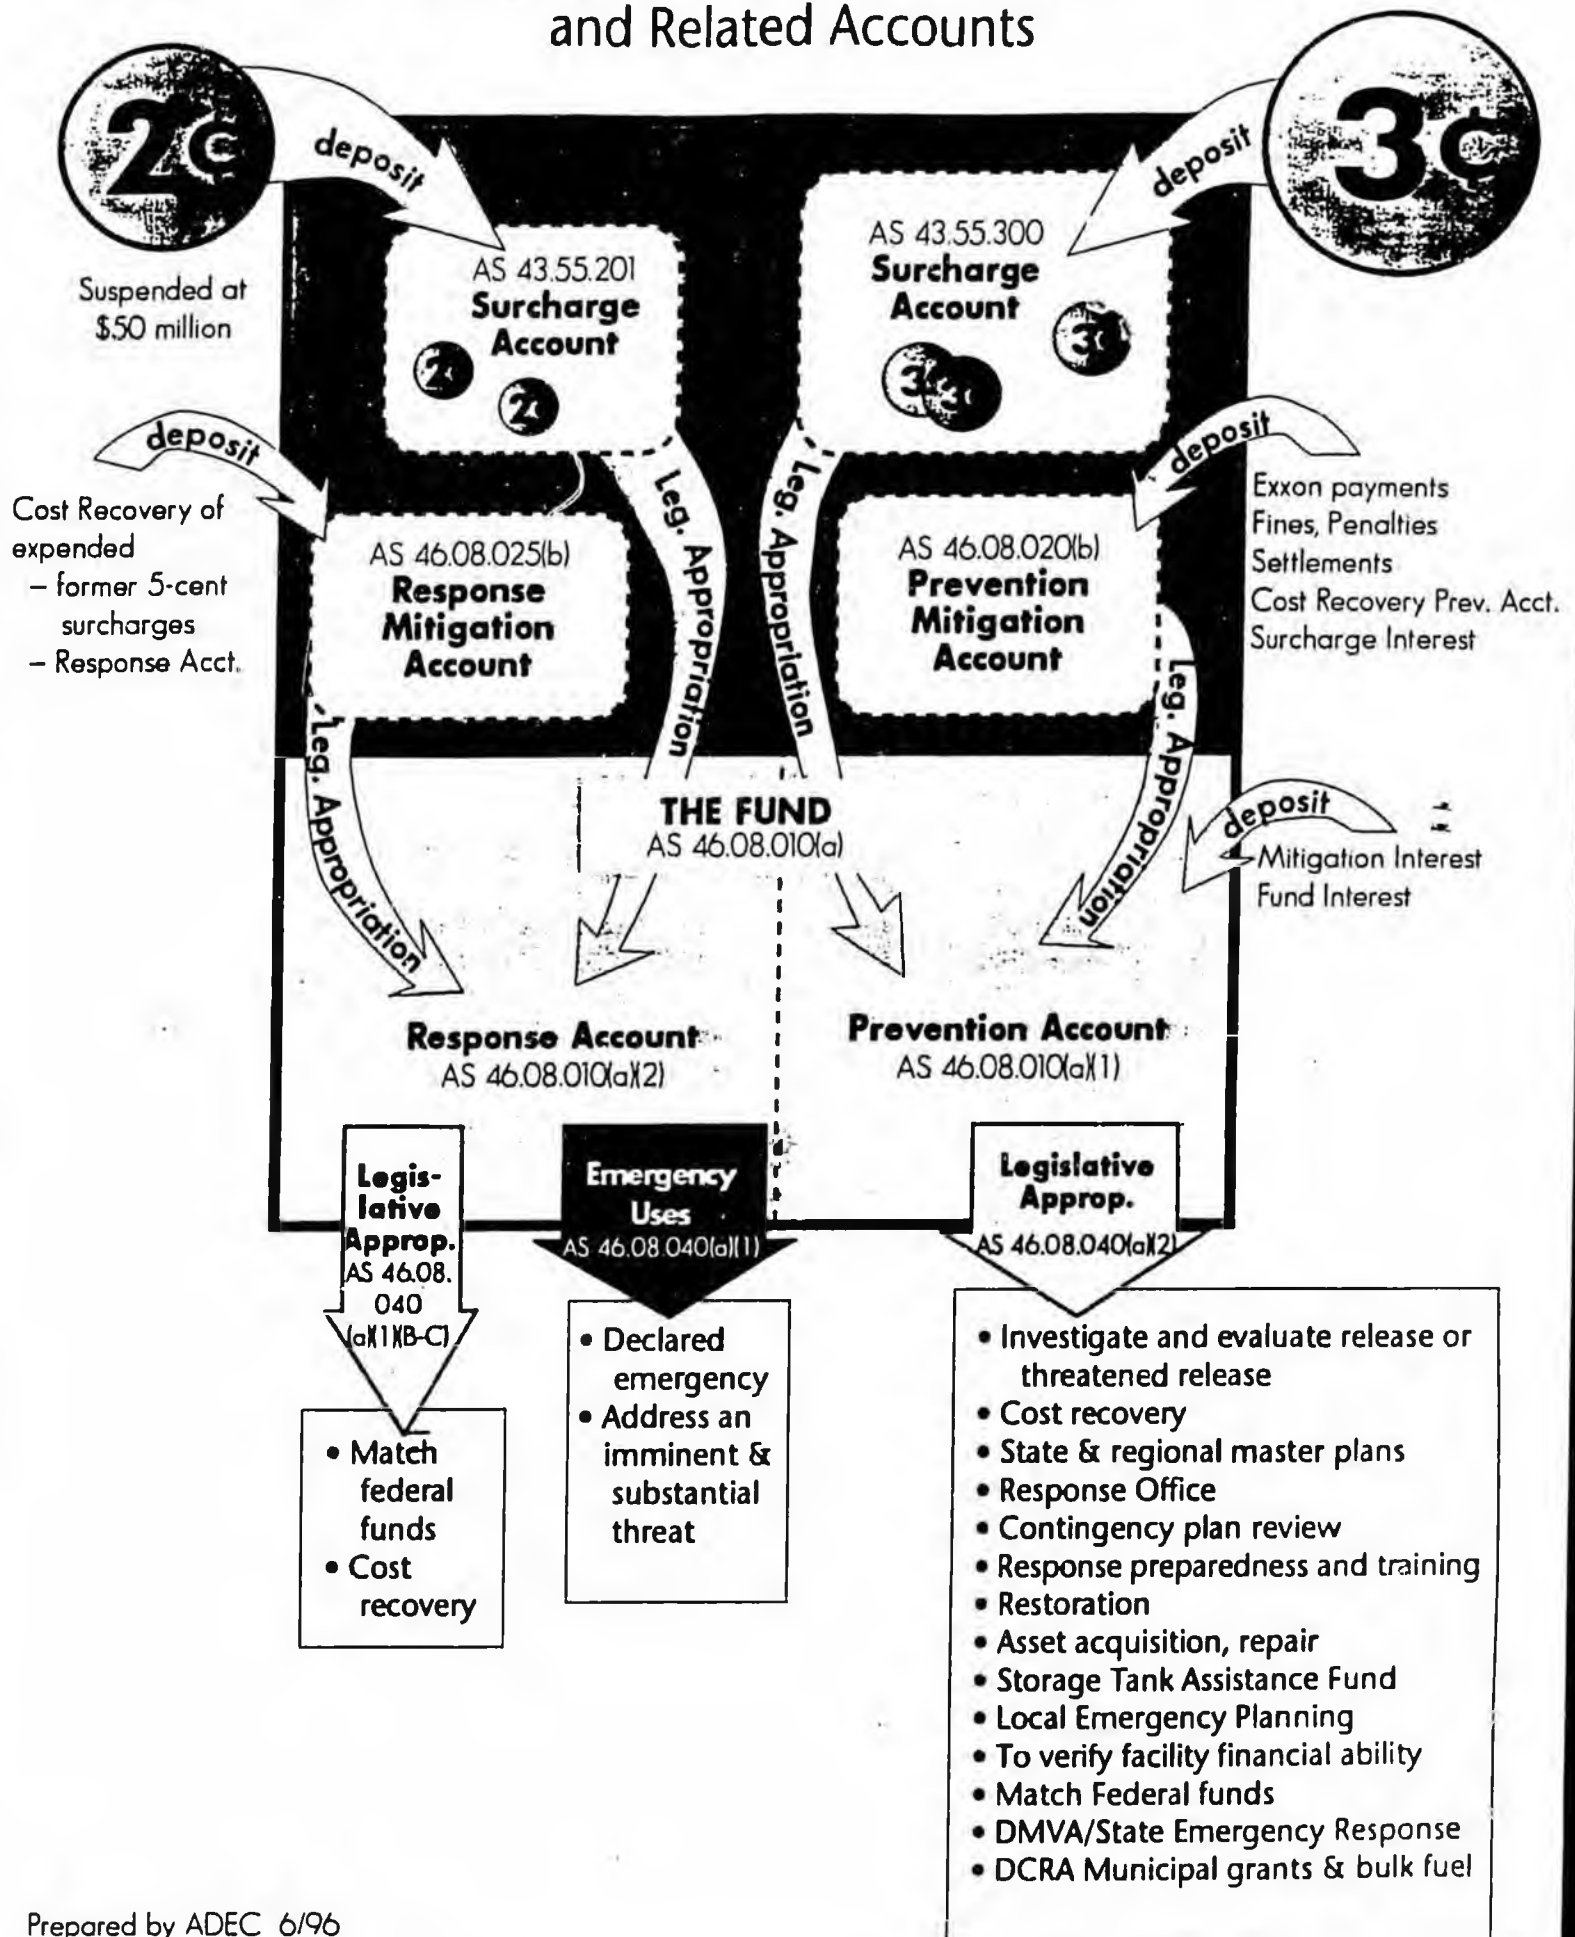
and Related Accounts

2¢

deposit

Suspended at $50 million

AS 43.55.201
Surcharge Account

2¢ 2¢

3¢

deposit

AS 43.55.300
Surcharge Account

3¢ 3¢ 3¢

deposit

Cost Recovery of expended
– former 5-cent surcharges
– Response Acct.

AS 46.08.025(b)
Response Mitigation Account

Leg. Appropriation

Leg. Appropriation

deposit

Exxon payments
Fines, Penalties
Settlements
Cost Recovery Prev. Acct.
Surcharge Interest

AS 46.08.020(b)
Prevention Mitigation Account

Leg. Appropriation

Leg. Appropriation

THE FUND
AS 46.08.010(a)

deposit

Mitigation Interest
Fund Interest

Response Account
AS 46.08.010(a)(2)

Prevention Account
AS 46.08.010(a)(1)

Legislative Approp.
AS 46.08.040(a)(1)(B-C)

Emergency Uses
AS 46.08.040(a)(1)

Legislative Approp.
AS 46.08.040(a)(2)

• Match federal funds
• Cost recovery

• Declared emergency
• Address an imminent & substantial threat

• Investigate and evaluate release or threatened release
• Cost recovery
• State & regional master plans
• Response Office
• Contingency plan review
• Response preparedness and training
• Restoration
• Asset acquisition, repair
• Storage Tank Assistance Fund
• Local Emergency Planning
• To verify facility financial ability
• Match Federal funds
• DMVA/State Emergency Response
• DCRA Municipal grants & bulk fuel

Prepared by ADEC 6/96